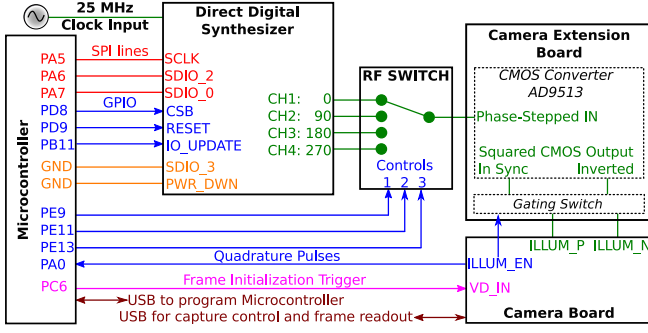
25 MHz
Clock Input

Direct Digital
Synthesizer

Microcontroller

PA5
PA6
PA7
PD8
PD9
PB11
GND
GND
PE9
PE11
PE13
PA0
PC6

SPI lines
GPIO

SCLK
SDIO_2
SDIO_0
CSB
RESET
IO_UPDATE
SDIO_3
PWR_DWN

CH1: 0
CH2: 90
CH3: 180
CH4: 270

RF SWITCH

Controls
1 2 3

Camera Extension
Board

CMOS Converter
AD9513

Phase-Stepped IN

Squared CMOS Output
In Sync
Inverted

Gating Switch

ILLUM_P ILLUM_N

Quadrature Pulses

ILLUM_EN

Frame Initialization Trigger

VD_IN

USB to program Microcontroller

USB for capture control and frame readout

Camera Board